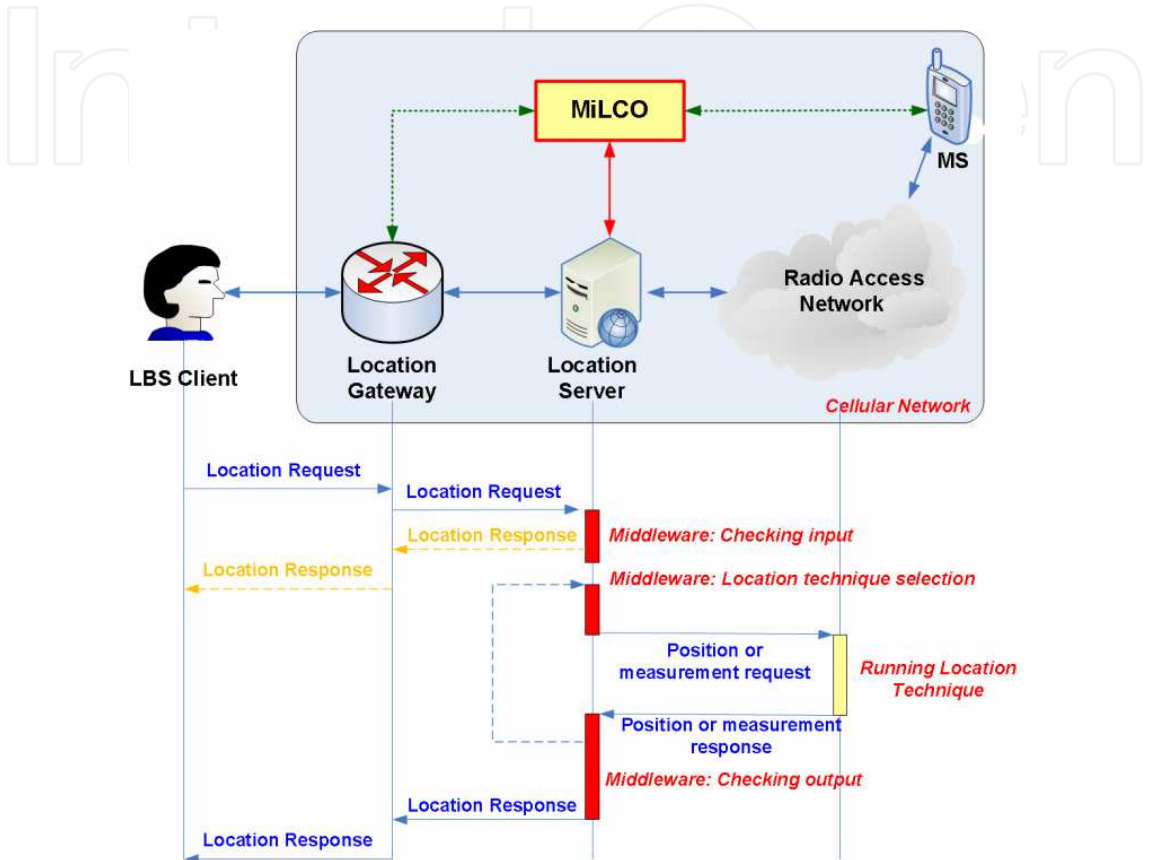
MiLCO

MS

Radio Access Network

LBS Client

Location Gateway

Location Server

Cellular Network

Location Request

Location Request

Location Response

Middleware: Checking input

Location Response

Middleware: Location technique selection

Position or measurement request

Running Location Technique

Position or measurement response

Middleware: Checking output

Location Response

Location Response